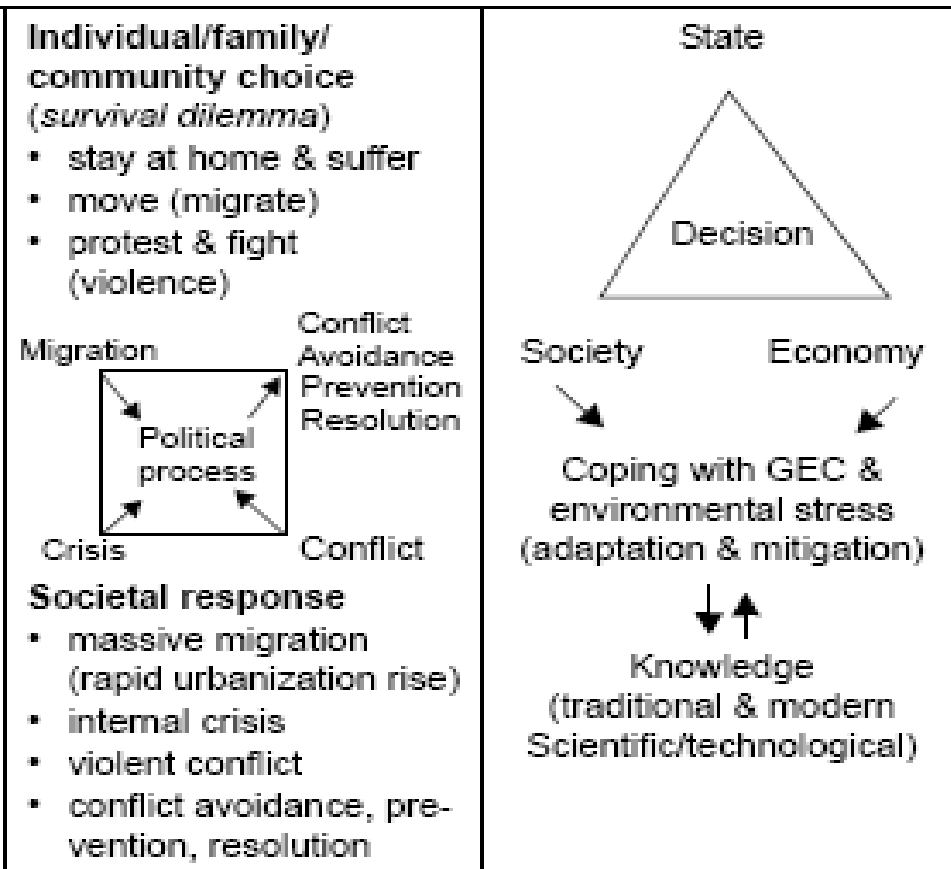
Individual/family/community choice
(*survival dilemma*)
• stay at home & suffer
• move (migrate)
• protest & fight (violence)

Migration

Conflict
Avoidance
Prevention
Resolution

Political process

Crisis

Conflict

Societal response
• massive migration (rapid urbanization rise)
• internal crisis
• violent conflict
• conflict avoidance, prevention, resolution

State

Decision

Society

Economy

Coping with GEC & environmental stress (adaptation & mitigation)

Knowledge (traditional & modern Scientific/technological)